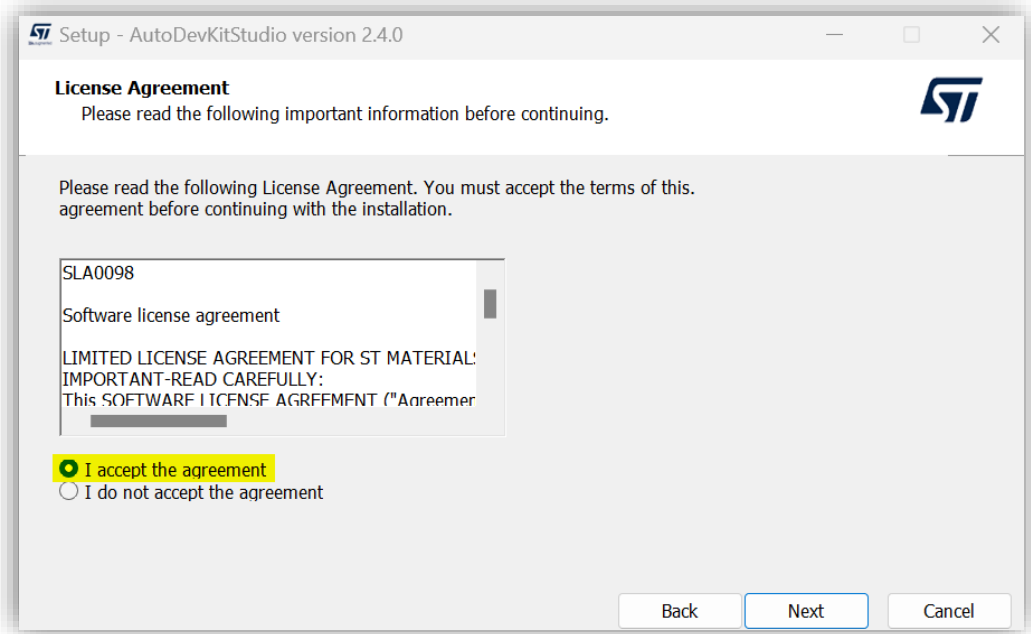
Setup - AutoDevKitStudio version 2.4.0

License Agreement
Please read the following important information before continuing.

Please read the following License Agreement. You must accept the terms of this. agreement before continuing with the installation.

SLA0098

Software license agreement

LIMITED LICENSE AGREEMENT FOR ST MATERIALS
IMPORTANT-READ CAREFULLY:
This SOFTWARE LICENSE AGREEMENT ("Agreemer

I accept the agreement
I do not accept the agreement

Back Next Cancel